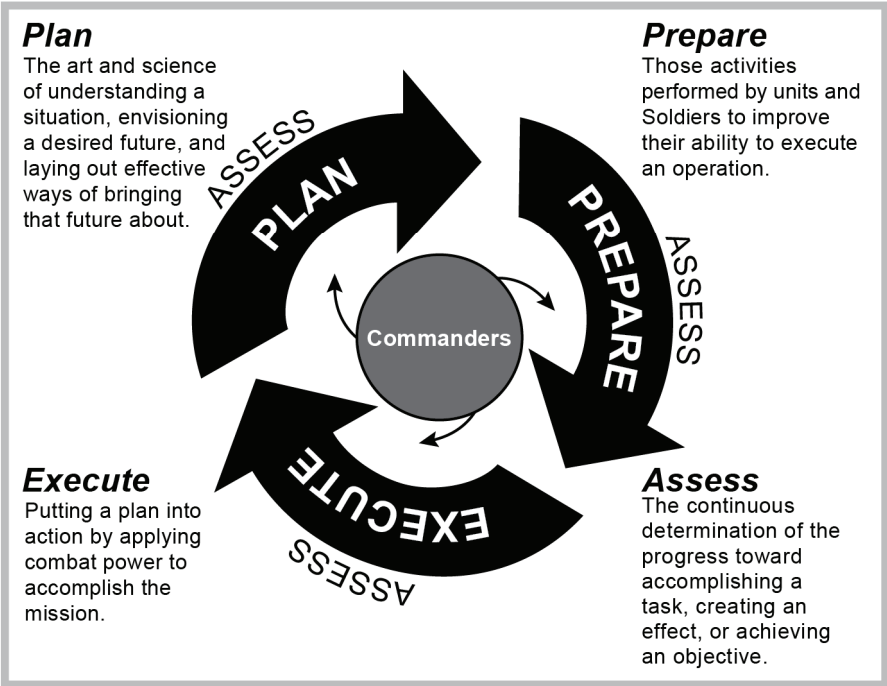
**Plan**
The art and science of understanding a situation, envisioning a desired future, and laying out effective ways of bringing that future about.

**Prepare**
Those activities performed by units and Soldiers to improve their ability to execute an operation.

ASSESS
PLAN
PREPARE
ASSESS
Commanders
EXECUTE
ASSESS

**Execute**
Putting a plan into action by applying combat power to accomplish the mission.

**Assess**
The continuous determination of the progress toward accomplishing a task, creating an effect, or achieving an objective.